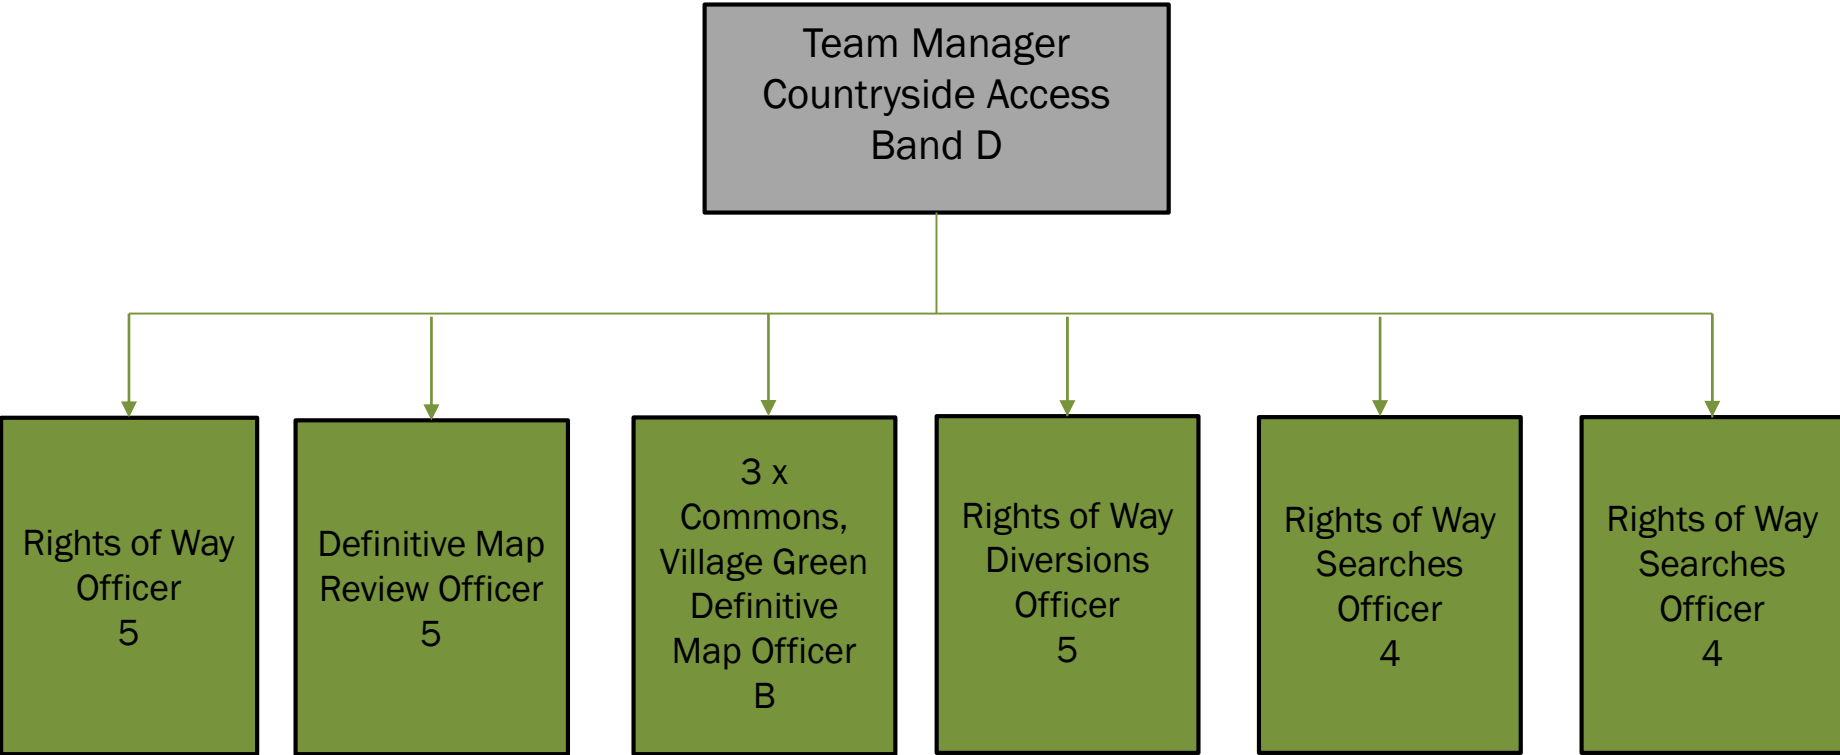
Team Manager
Countryside Access
Band D

Rights of Way
Officer
5

Definitive Map
Review Officer
5

3 x
Commons,
Village Green
Definitive
Map Officer
B

Rights of Way
Diversions
Officer
5

Rights of Way
Searches
Officer
4

Rights of Way
Searches
Officer
4